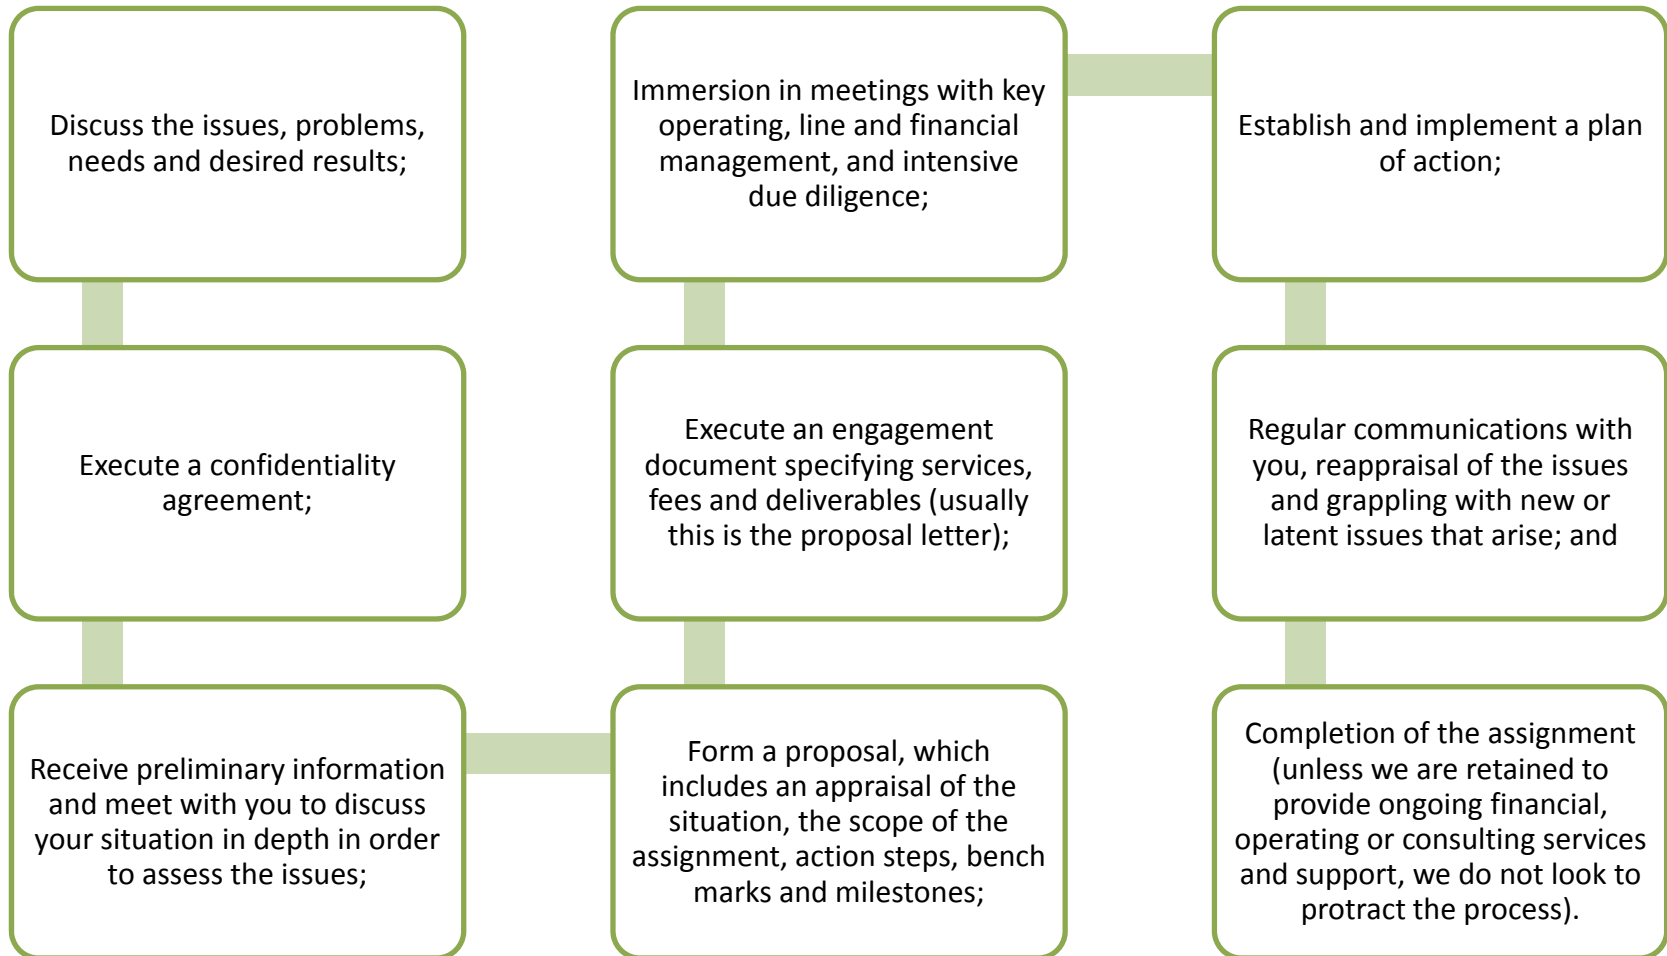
Discuss the issues, problems, needs and desired results;

Execute a confidentiality agreement;

Receive preliminary information and meet with you to discuss your situation in depth in order to assess the issues;

Form a proposal, which includes an appraisal of the situation, the scope of the assignment, action steps, bench marks and milestones;

Execute an engagement document specifying services, fees and deliverables (usually this is the proposal letter);

Immersion in meetings with key operating, line and financial management, and intensive due diligence;

Establish and implement a plan of action;

Regular communications with you, reappraisal of the issues and grappling with new or latent issues that arise; and

Completion of the assignment (unless we are retained to provide ongoing financial, operating or consulting services and support, we do not look to protract the process).